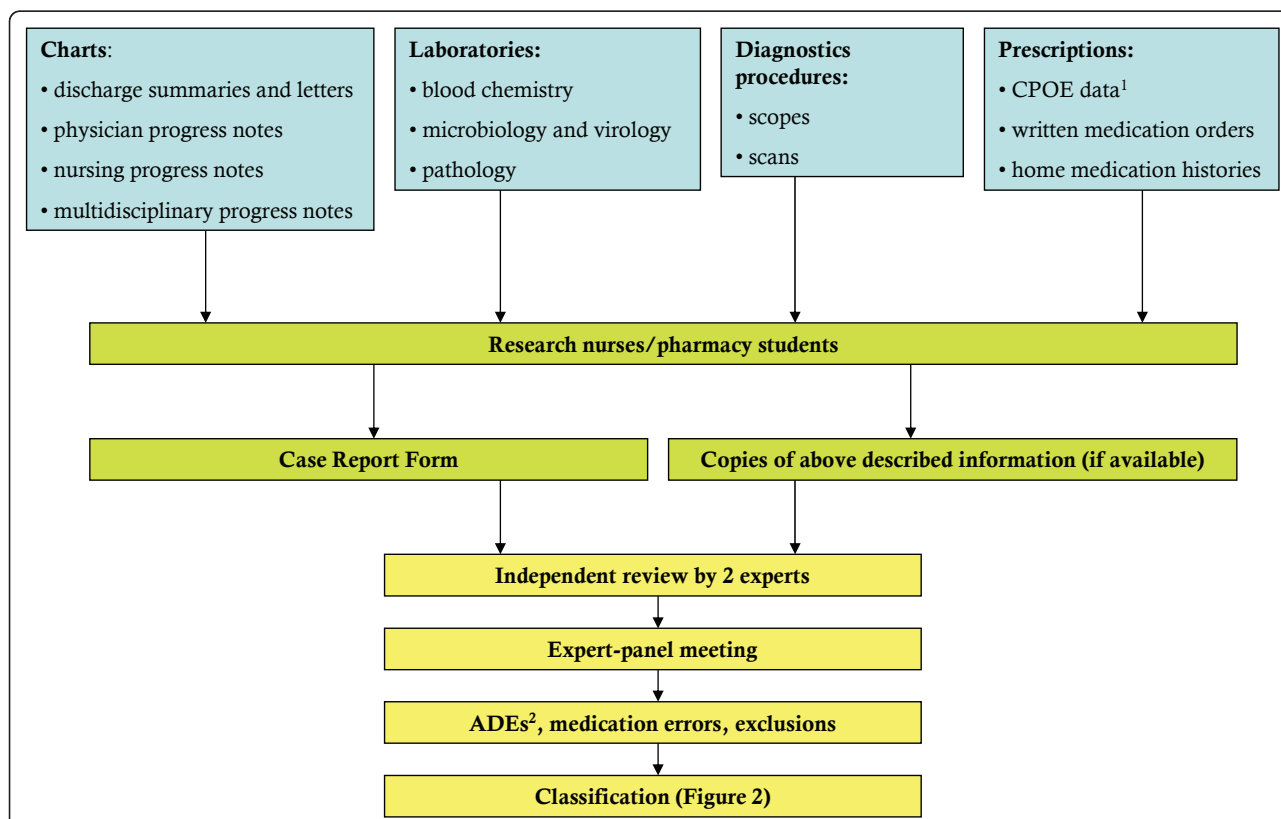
**Charts**:
• discharge summaries and letters
• physician progress notes
• nursing progress notes
• multidisciplinary progress notes

**Laboratories:**
• blood chemistry
• microbiology and virology
• pathology

**Diagnostics procedures:**
• scopes
• scans

**Prescriptions:**
• CPOE data$^1$
• written medication orders
• home medication histories

**Research nurses/pharmacy students**

**Case Report Form**

**Copies of above described information (if available)**

**Independent review by 2 experts**

**Expert-panel meeting**

**ADEs$^2$, medication errors, exclusions**

**Classification (Figure 2)**